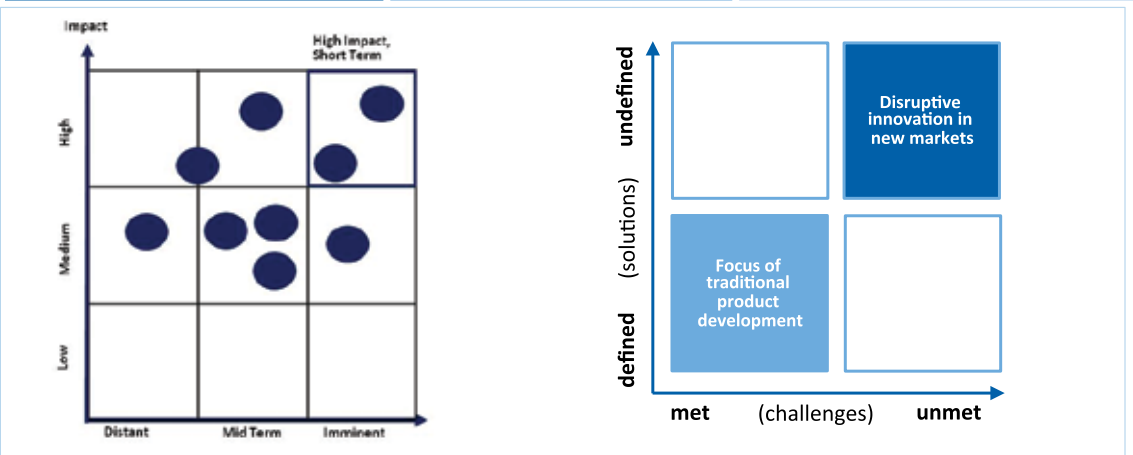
Impact

High Impact, Short Term

High

Medium

Low

Distant

Mid Term

Imminent

undefined

(solutions)

defined

Disruptive innovation in new markets

Focus of traditional product development

met

(challenges)

unmet